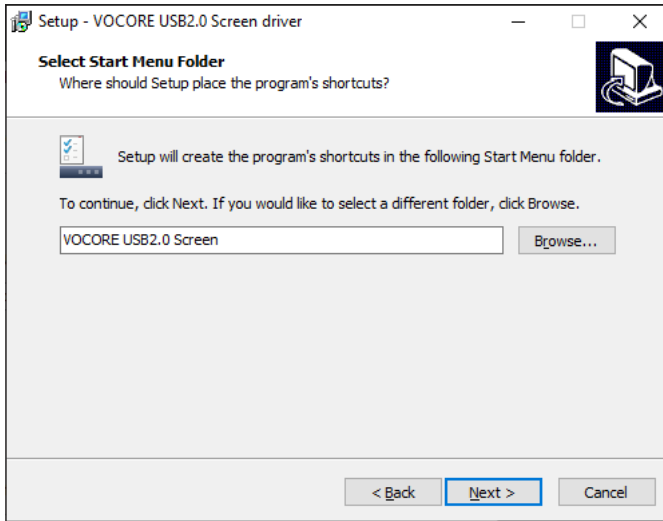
Setup - VOCORE USB2.0 Screen driver

Select Start Menu Folder
Where should Setup place the program's shortcuts?

Setup will create the program's shortcuts in the following Start Menu folder.

To continue, click Next. If you would like to select a different folder, click Browse.

VOCORE USB2.0 Screen

Browse...

< Back

Next >

Cancel